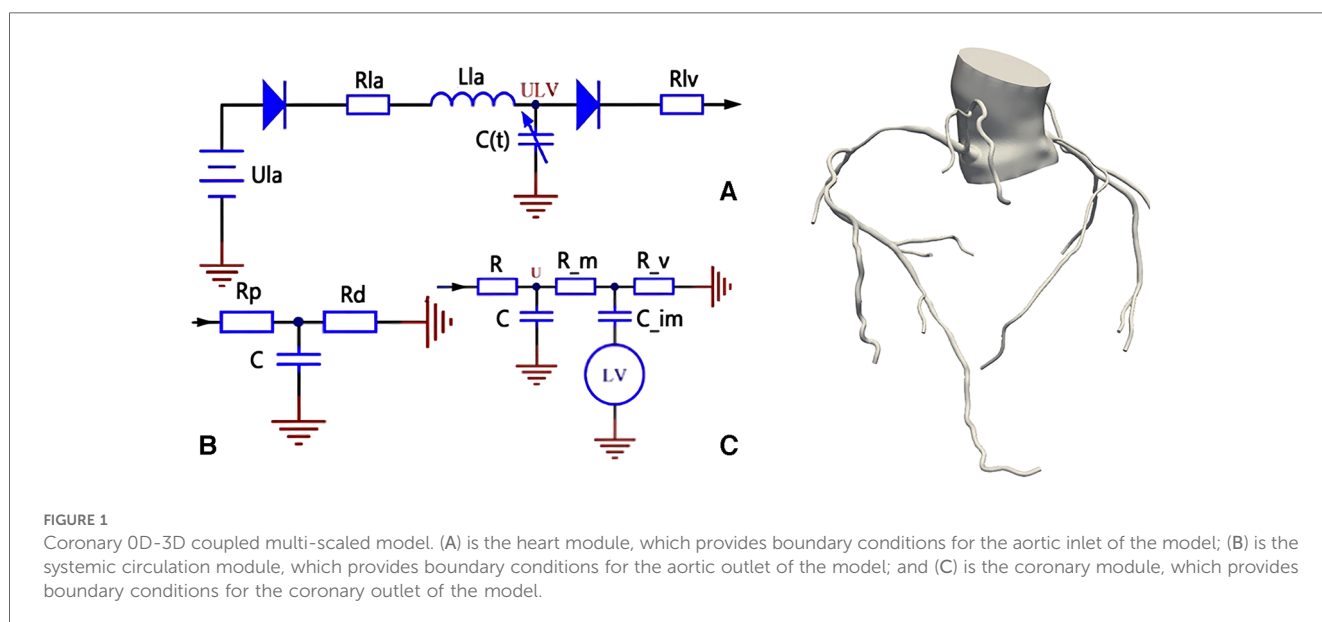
Rla

Lla

ULV

Rlv

C(t)

Ula

A

Rp

Rd

C

R

U

R_m

R_v

C

C_im

LV

B

C

FIGURE 1

Coronary 0D-3D coupled multi-scaled model. (A) is the heart module, which provides boundary conditions for the aortic inlet of the model; (B) is the systemic circulation module, which provides boundary conditions for the aortic outlet of the model; and (C) is the coronary module, which provides boundary conditions for the coronary outlet of the model.